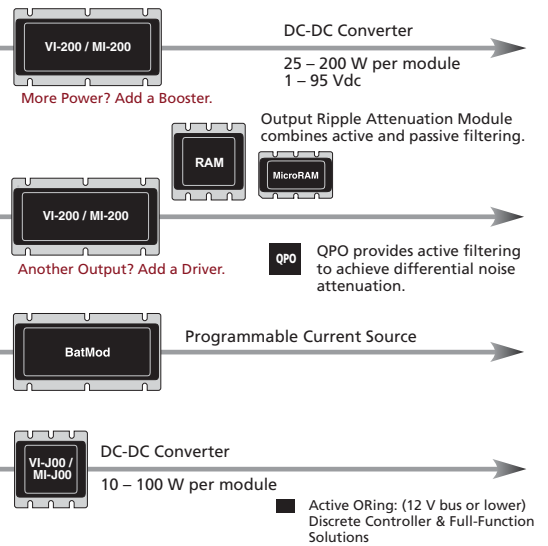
VI-200 / MI-200

DC-DC Converter

25 – 200 W per module
1 – 95 Vdc

More Power? Add a Booster.

Output Ripple Attenuation Module combines active and passive filtering.

RAM

MicroRAM

VI-200 / MI-200

Another Output? Add a Driver.

QPO

QPO provides active filtering to achieve differential noise attenuation.

BatMod

Programmable Current Source

VI-J00 / MI-J00

DC-DC Converter

10 – 100 W per module

Active ORing: (12 V bus or lower) Discrete Controller & Full-Function Solutions